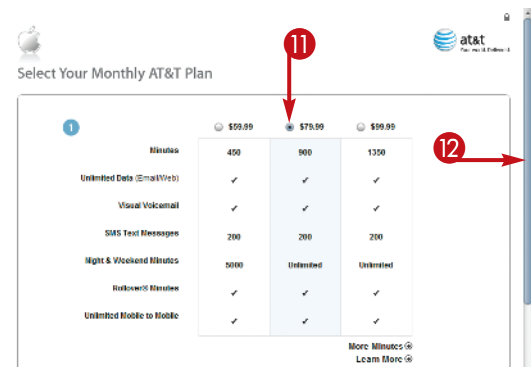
at&t
Your world. Delivered

Select Your Monthly AT&T Plan

11

12

1

| | $59.99 | $79.99 | $99.99 |
|---|---|---|---|
| Minutes | 450 | 900 | 1350 |
| Unlimited Data (Email/Web) | ✓ | ✓ | ✓ |
| Visual Voicemail | ✓ | ✓ | ✓ |
| SMS Text Messages | 200 | 200 | 200 |
| Night & Weekend Minutes | 5000 | Unlimited | Unlimited |
| Rollover® Minutes | ✓ | ✓ | ✓ |
| Unlimited Mobile to Mobile | ✓ | ✓ | ✓ |

More Minutes
Learn More